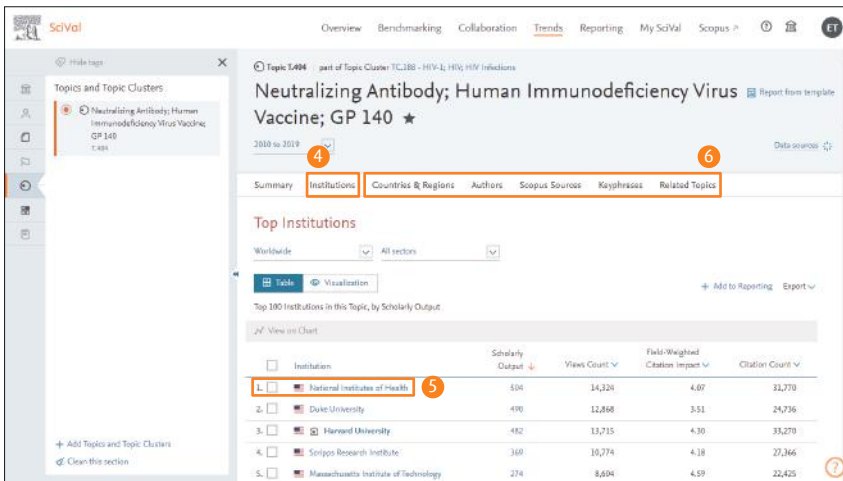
SciVal

Overview Benchmarking Collaboration Trends Reporting My SciVal Scopus ↗ ? ET

Hide tags

Topics and Topic Clusters

Neutralizing Antibody; Human Immunodeficiency Virus Vaccine; GP 140
T.494

+ Add Topics and Topic Clusters
Clean this section

Topic T.494 part of Topic Cluster TC.188 - HIV-1; HIV; HIV Infections

Neutralizing Antibody; Human Immunodeficiency Virus Vaccine; GP 140 ★

Report from template

2010 to 2019

Data sources

4

6

Summary Institutions Countries & Regions Authors Scopus Sources Keyphrases Related Topics

Top Institutions

Worldwide

All sectors

Table Visualization

+ Add to Reporting Export

Top 100 Institutions in this Topic, by Scholarly Output

View on Chart

| | Institution | Scholarly Output | Views Count | Field-Weighted Citation Impact | Citation Count |
|---|---|---|---|---|---|
| 1. | National Institutes of Health | 504 | 14,324 | 4.07 | 31,770 |
| 2. | Duke University | 490 | 12,868 | 3.51 | 24,736 |
| 3. | Harvard University | 482 | 13,715 | 4.30 | 33,270 |
| 4. | Scripps Research Institute | 369 | 10,774 | 4.18 | 27,366 |
| 5. | Massachusetts Institute of Technology | 274 | 8,604 | 4.59 | 22,425 |

5

?